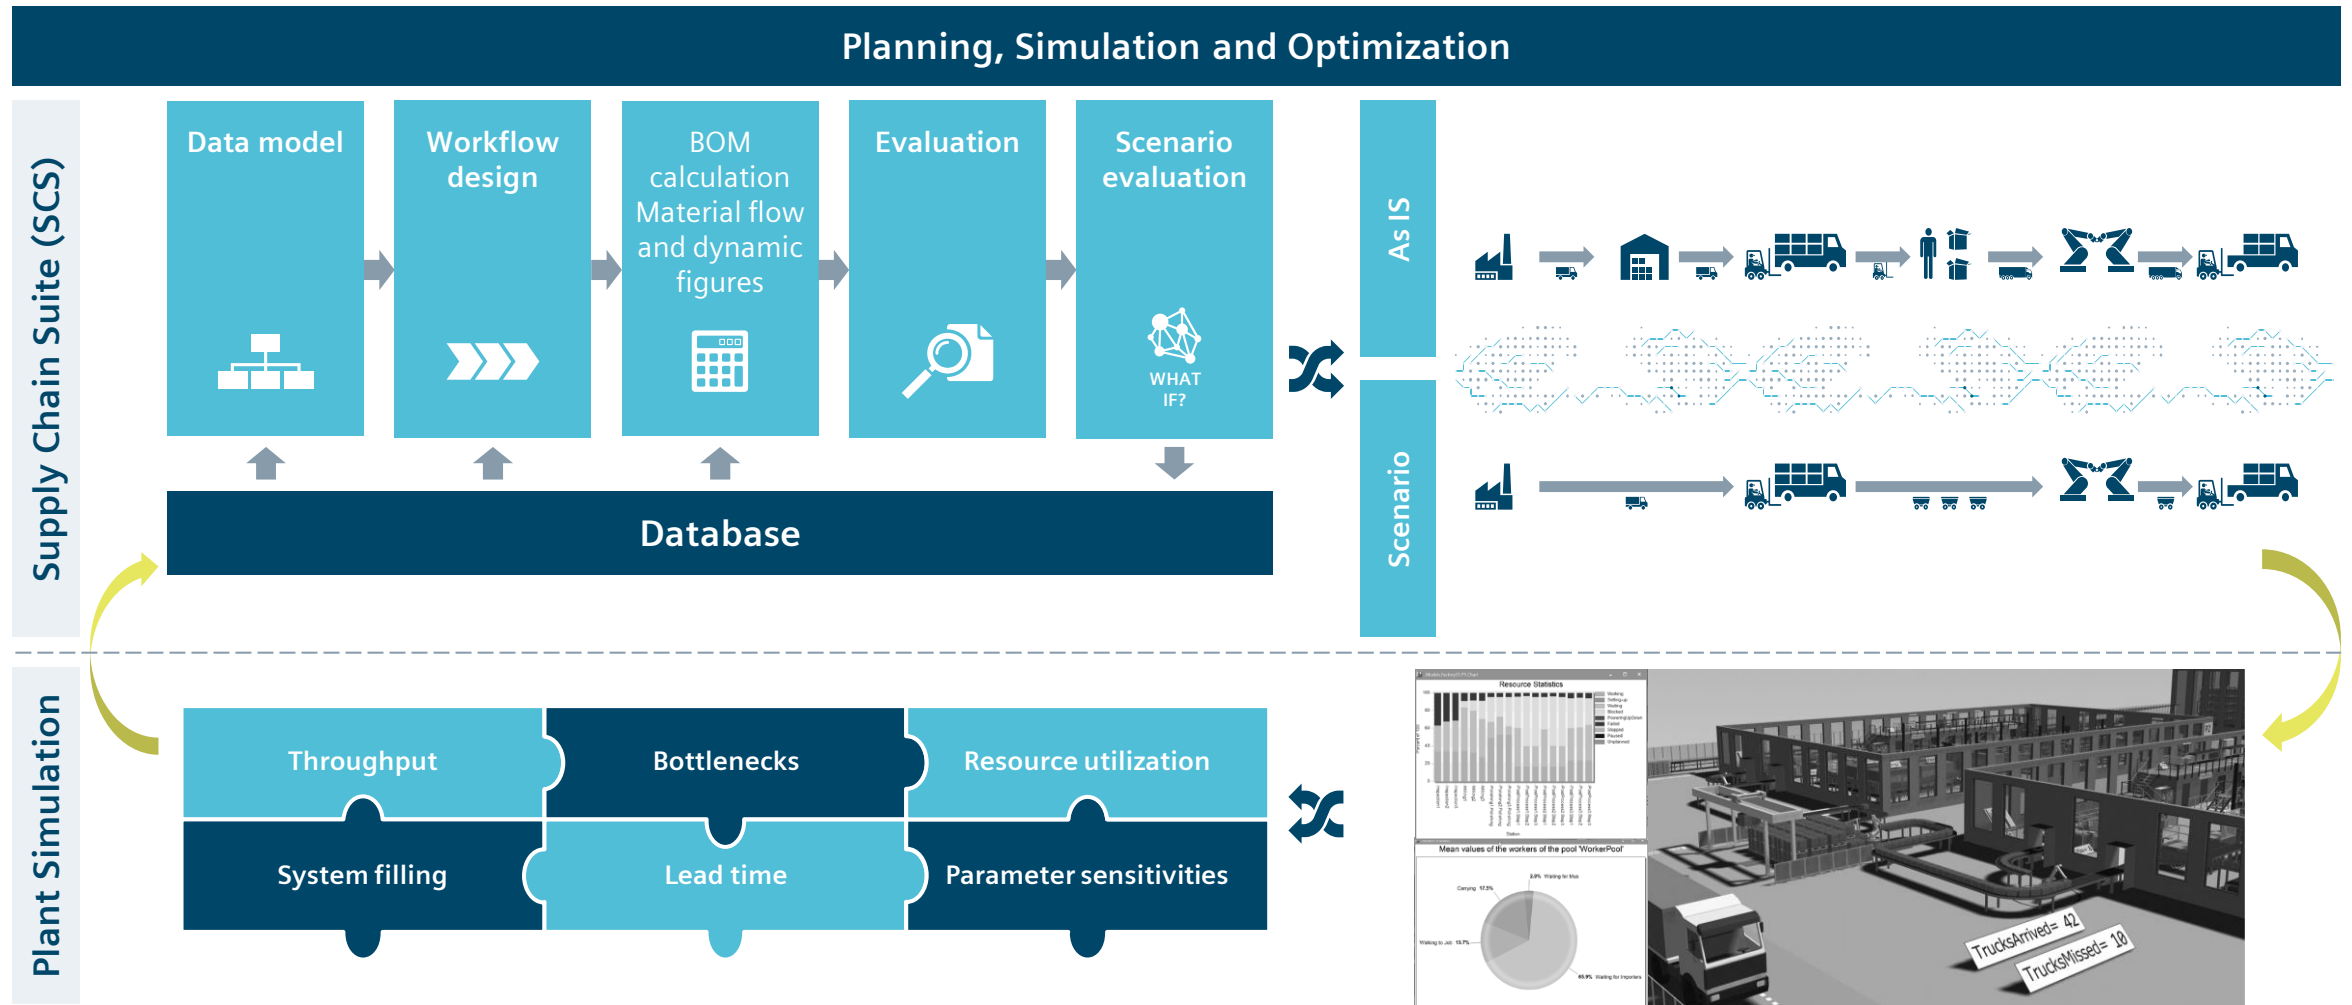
Planning, Simulation and Optimization

Supply Chain Suite (SCS)

Data model

Workflow design

BOM calculation Material flow and dynamic figures

Evaluation

Scenario evaluation

WHAT IF?

Database

As IS

Scenario

Plant Simulation

Throughput

Bottlenecks

Resource utilization

System filling

Lead time

Parameter sensitivities

Resource Statistics

Mean values of the workers of the pool 'WorkerPool'

TrucksArrived= 42

TrucksMissed= 18